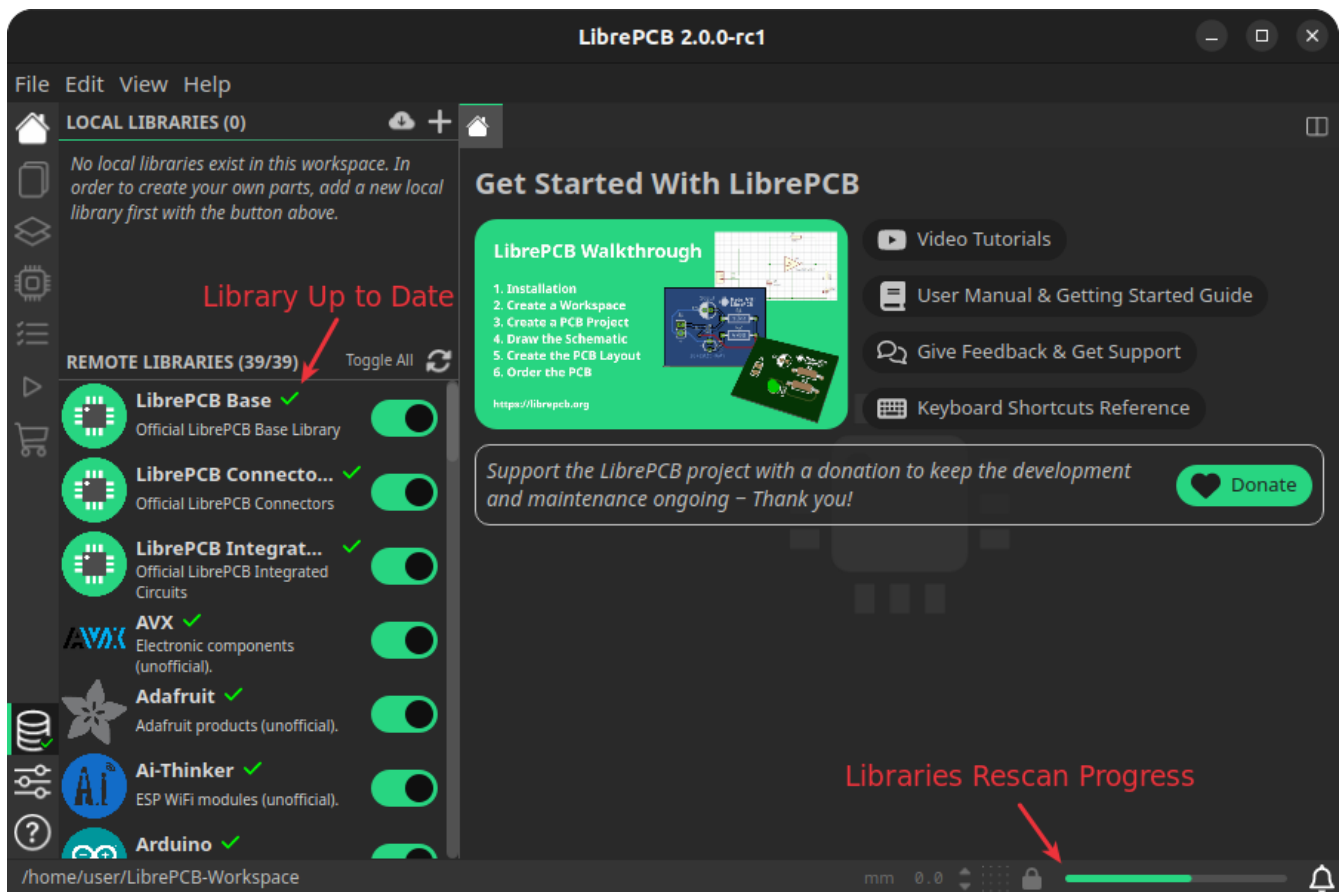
LibrePCB 2.0.0-rc1

File Edit View Help

LOCAL LIBRARIES (0)

No local libraries exist in this workspace. In order to create your own parts, add a new local library first with the button above.

Library Up to Date

REMOTE LIBRARIES (39/39) Toggle All

LibrePCB Base
Official LibrePCB Base Library

LibrePCB Connecto...
Official LibrePCB Connectors

LibrePCB Integrat...
Official LibrePCB Integrated Circuits

AVX
Electronic components (unofficial).

Adafruit
Adafruit products (unofficial).

Ai-Thinker
ESP WiFi modules (unofficial).

Arduino

Get Started With LibrePCB

LibrePCB Walkthrough
1. Installation
2. Create a Workspace
3. Create a PCB Project
4. Draw the Schematic
5. Create the PCB Layout
6. Order the PCB
https://librepcb.org

Video Tutorials
User Manual & Getting Started Guide
Give Feedback & Get Support
Keyboard Shortcuts Reference

Support the LibrePCB project with a donation to keep the development and maintenance ongoing – Thank you!

Donate

Libraries Rescan Progress

/home/user/LibrePCB-Workspace
mm 0.0